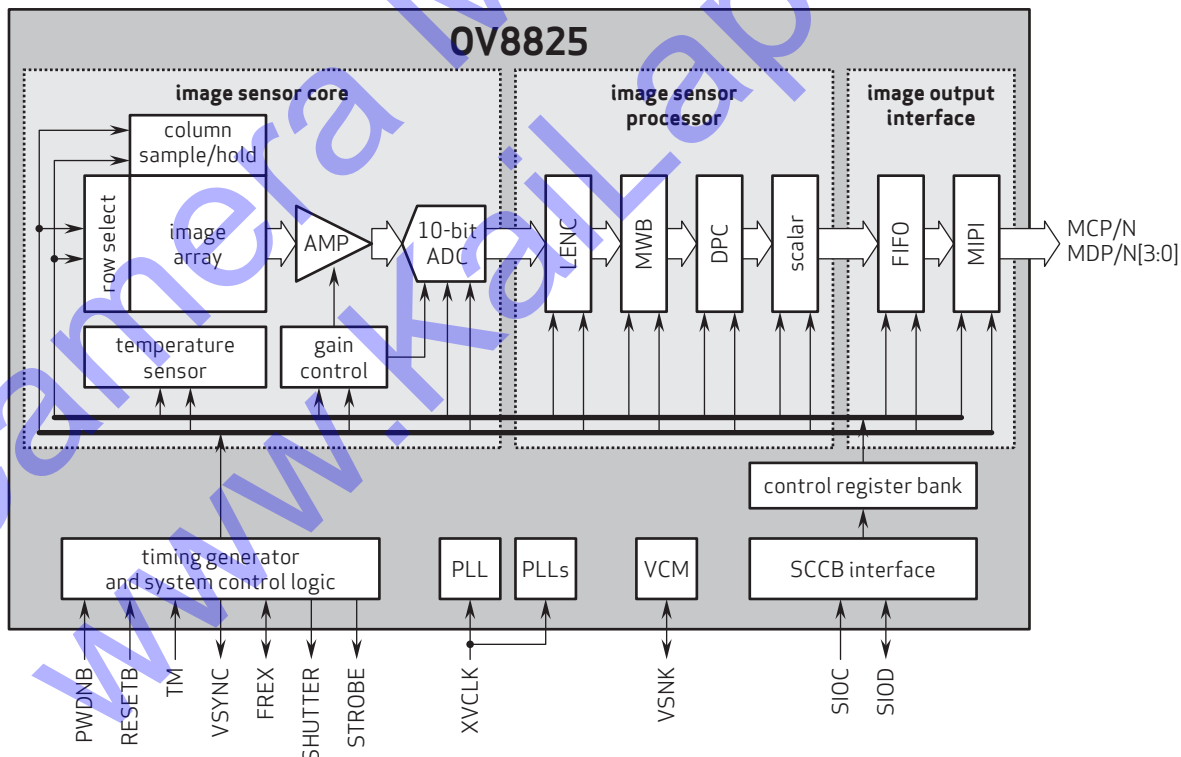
OV8825

image sensor core

column sample/hold

row select

image array

AMP

10-bit ADC

temperature sensor

gain control

image sensor processor

LENC

MWB

DPC

scalar

image output interface

FIFO

MIPI

MCP/N
MDP/N[3:0]

control register bank

timing generator and system control logic

PLL

PLLs

VCM

SCCB interface

PWDNB

RESETB

TM

VSYNC

FREX

SHUTTER

STROBE

XVCLK

VSNK

SIOC

SIOD

www.kaiLap camera